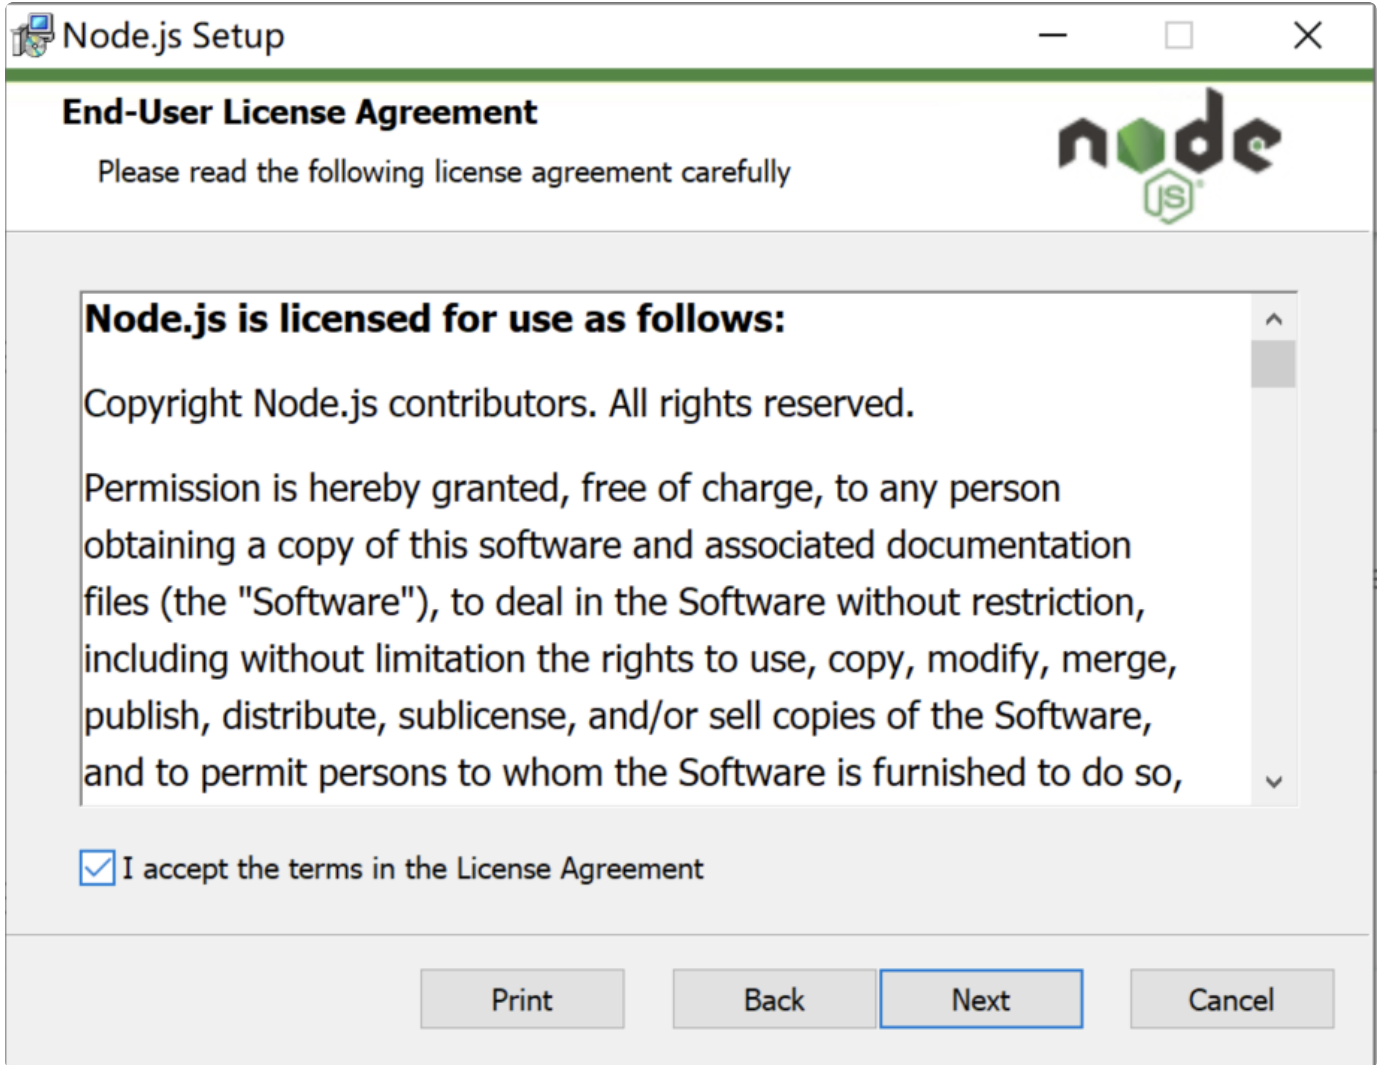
Node.js Setup

End-User License Agreement

Please read the following license agreement carefully

node JS

Node.js is licensed for use as follows:

Copyright Node.js contributors. All rights reserved.

Permission is hereby granted, free of charge, to any person obtaining a copy of this software and associated documentation files (the "Software"), to deal in the Software without restriction, including without limitation the rights to use, copy, modify, merge, publish, distribute, sublicense, and/or sell copies of the Software, and to permit persons to whom the Software is furnished to do so,

I accept the terms in the License Agreement

Print Back Next Cancel